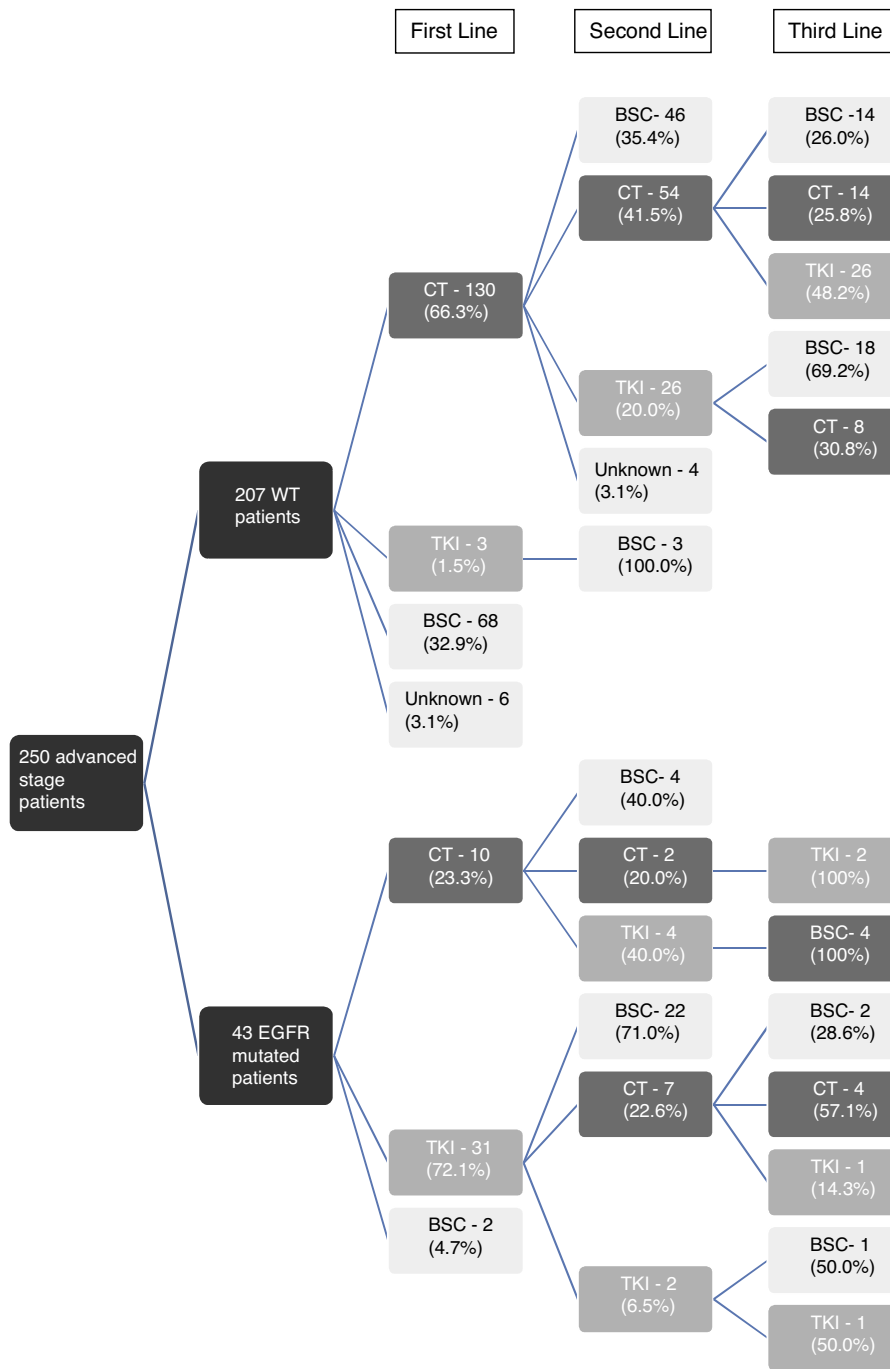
First Line

Second Line

Third Line

250 advanced stage patients

207 WT patients

CT - 130 (66.3%)

BSC- 46 (35.4%)

CT - 54 (41.5%)

BSC -14 (26.0%)

CT - 14 (25.8%)

TKI - 26 (48.2%)

TKI - 26 (20.0%)

BSC- 18 (69.2%)

CT - 8 (30.8%)

Unknown - 4 (3.1%)

TKI - 3 (1.5%)

BSC - 3 (100.0%)

BSC - 68 (32.9%)

Unknown - 6 (3.1%)

43 EGFR mutated patients

CT - 10 (23.3%)

BSC- 4 (40.0%)

CT - 2 (20.0%)

TKI - 2 (100%)

TKI - 4 (40.0%)

BSC- 4 (100%)

TKI - 31 (72.1%)

BSC- 22 (71.0%)

CT - 7 (22.6%)

BSC- 2 (28.6%)

CT - 4 (57.1%)

TKI - 1 (14.3%)

TKI - 2 (6.5%)

BSC- 1 (50.0%)

TKI - 1 (50.0%)

BSC - 2 (4.7%)